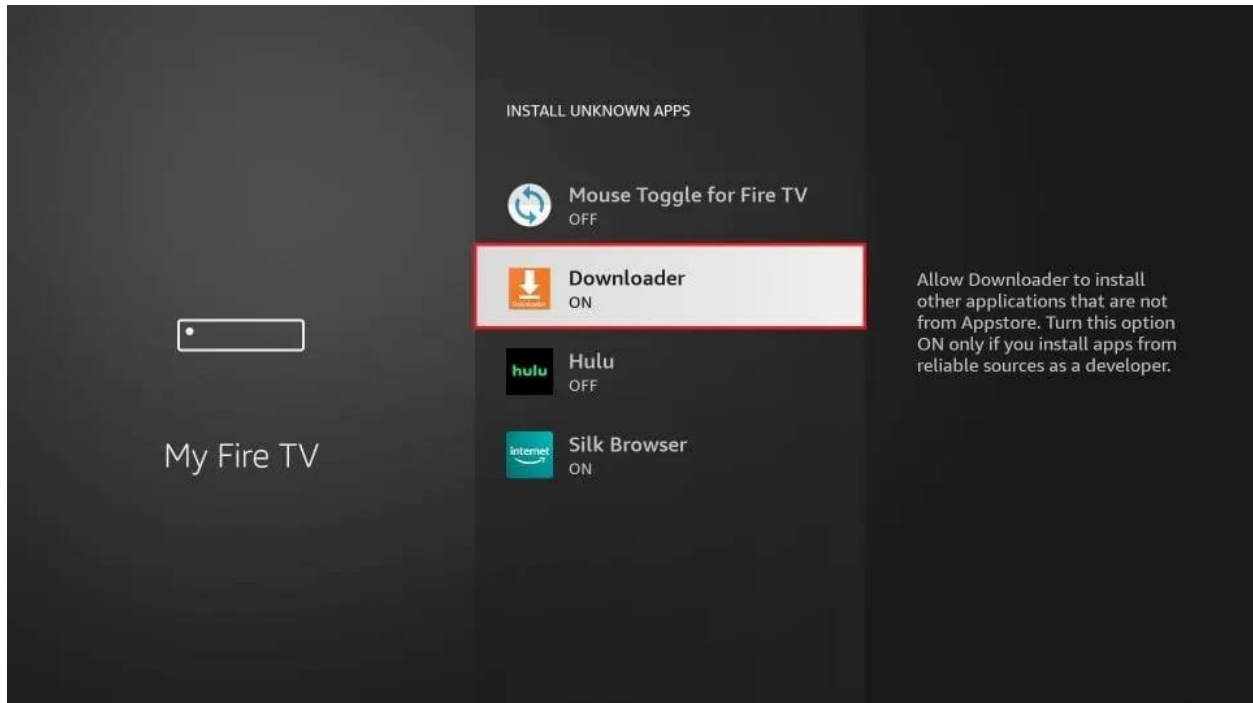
My Fire TV

INSTALL UNKNOWN APPS

Mouse Toggle for Fire TV
OFF

Downloader
Downloader
ON

hulu
Hulu
OFF

internet
Silk Browser
ON

Allow Downloader to install other applications that are not from Appstore. Turn this option ON only if you install apps from reliable sources as a developer.